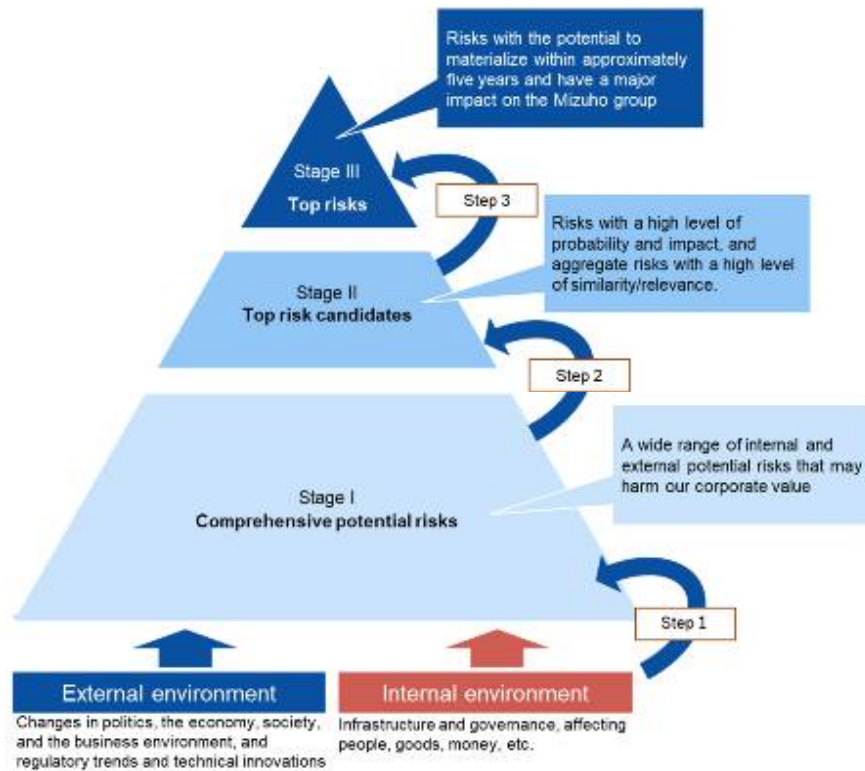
Risks with the potential to materialize within approximately five years and have a major impact on the Mizuho group

Stage III
Top risks

Step 3

Risks with a high level of probability and impact, and aggregate risks with a high level of similarity/relevance.

Stage II
Top risk candidates

Step 2

A wide range of internal and external potential risks that may harm our corporate value

Stage I
Comprehensive potential risks

Step 1

External environment
Changes in politics, the economy, society, and the business environment, and regulatory trends and technical innovations

Internal environment
Infrastructure and governance, affecting people, goods, money, etc.